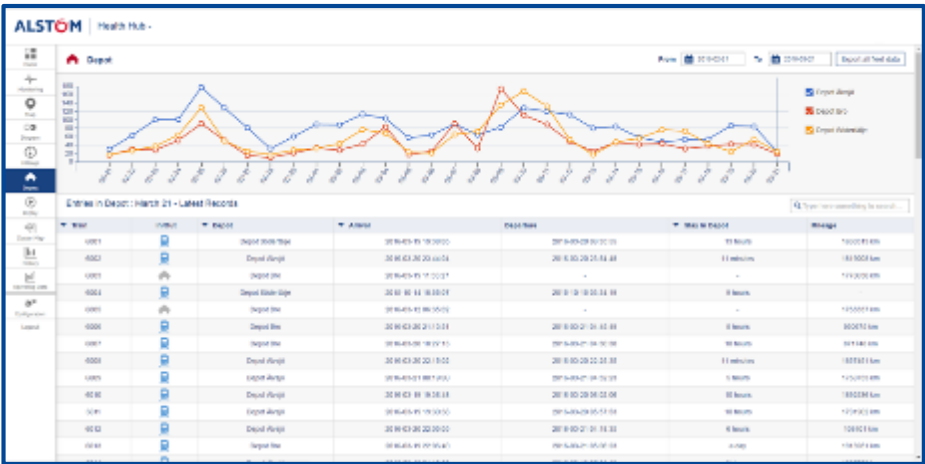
ALSTOM | Health Hub ▾

Depot

From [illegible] To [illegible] Export all fleet data

Depot Aranjo
Depot Bro
Depot Artemisia

Entries in Depot : March 21 - Latest Records

| Train | Status | Depot | Arrival | Departure | Stay in Depot | Mileage |
|---|---|---|---|---|---|---|
| 0001 | | Depot Gold Star | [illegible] | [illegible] | 53 hours | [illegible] km |
| 0002 | | Depot Aranjo | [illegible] | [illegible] | 11 minutes | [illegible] km |
| 0003 | | Depot Bro | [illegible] | - | - | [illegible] km |
| 0004 | | Depot Gold Star | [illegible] | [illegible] | 8 hours | |
| 0005 | | Depot Bro | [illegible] | - | - | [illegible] km |
| 0006 | | Depot Bro | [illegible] | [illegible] | 8 hours | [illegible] km |
| 0007 | | Depot Bro | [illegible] | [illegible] | 10 hours | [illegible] km |
| 0008 | | Depot Aranjo | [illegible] | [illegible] | 11 minutes | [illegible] km |
| 0009 | | Depot Aranjo | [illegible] | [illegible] | 5 hours | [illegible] km |
| 0010 | | Depot Aranjo | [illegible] | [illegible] | 93 hours | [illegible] km |
| 0011 | | Depot Aranjo | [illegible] | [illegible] | 53 hours | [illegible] km |
| 0012 | | Depot Aranjo | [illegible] | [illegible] | 6 hours | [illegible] km |
| 0013 | | Depot Bro | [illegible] | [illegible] | a day | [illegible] km |

Logout